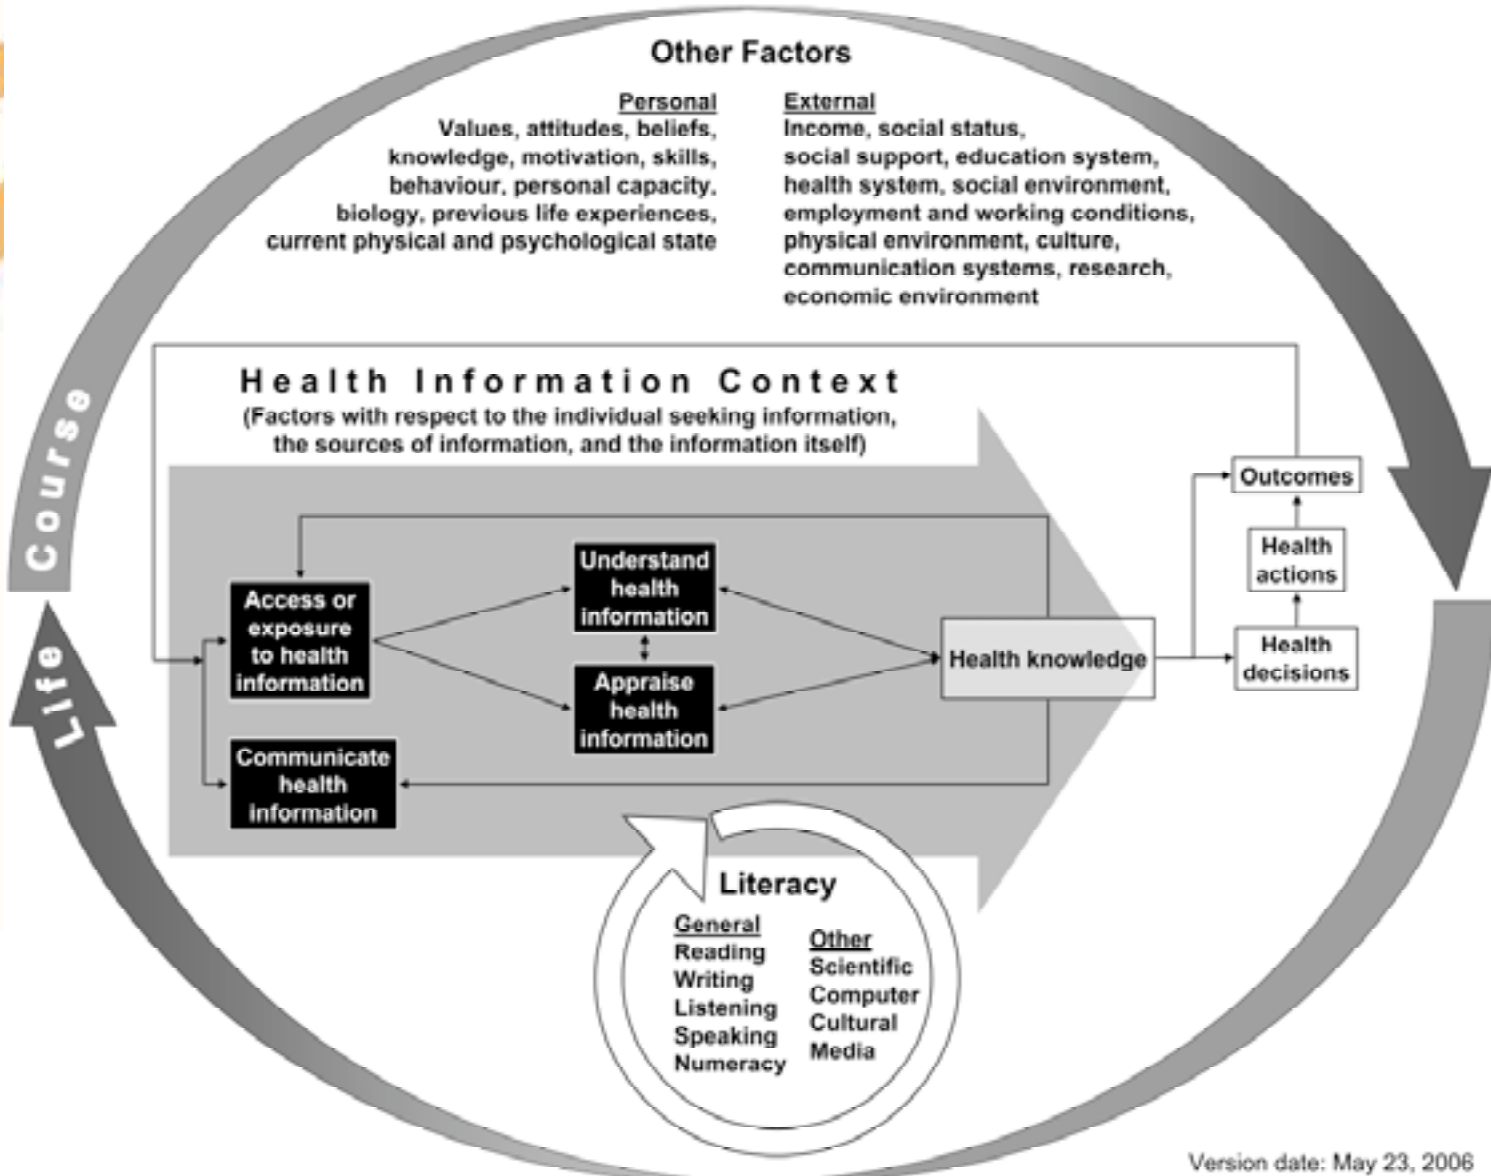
Other Factors

Personal
Values, attitudes, beliefs, knowledge, motivation, skills, behaviour, personal capacity, biology, previous life experiences, current physical and psychological state

External
Income, social status, social support, education system, health system, social environment, employment and working conditions, physical environment, culture, communication systems, research, economic environment

Life Course

Health Information Context
(Factors with respect to the individual seeking information, the sources of information, and the information itself)

Access or exposure to health information

Understand health information

Appraise health information

Communicate health information

Health knowledge

Outcomes

Health actions

Health decisions

Literacy

General
Reading
Writing
Listening
Speaking
Numeracy

Other
Scientific
Computer
Cultural
Media

Version date: May 23, 2006